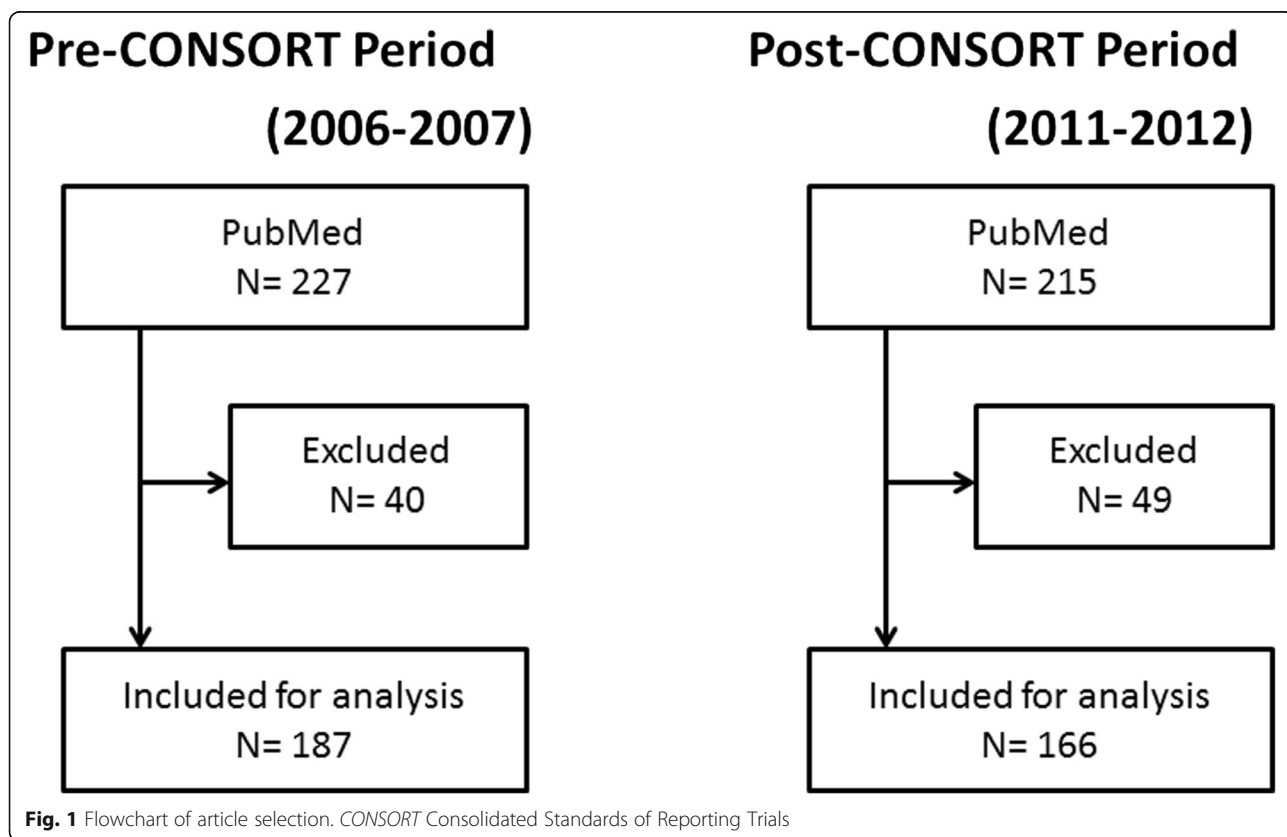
Pre-CONSORT Period

(2006-2007)

PubMed
N= 227

Excluded
N= 40

Included for analysis
N= 187

Post-CONSORT Period

(2011-2012)

PubMed
N= 215

Excluded
N= 49

Included for analysis
N= 166

Fig. 1 Flowchart of article selection. CONSORT Consolidated Standards of Reporting Trials